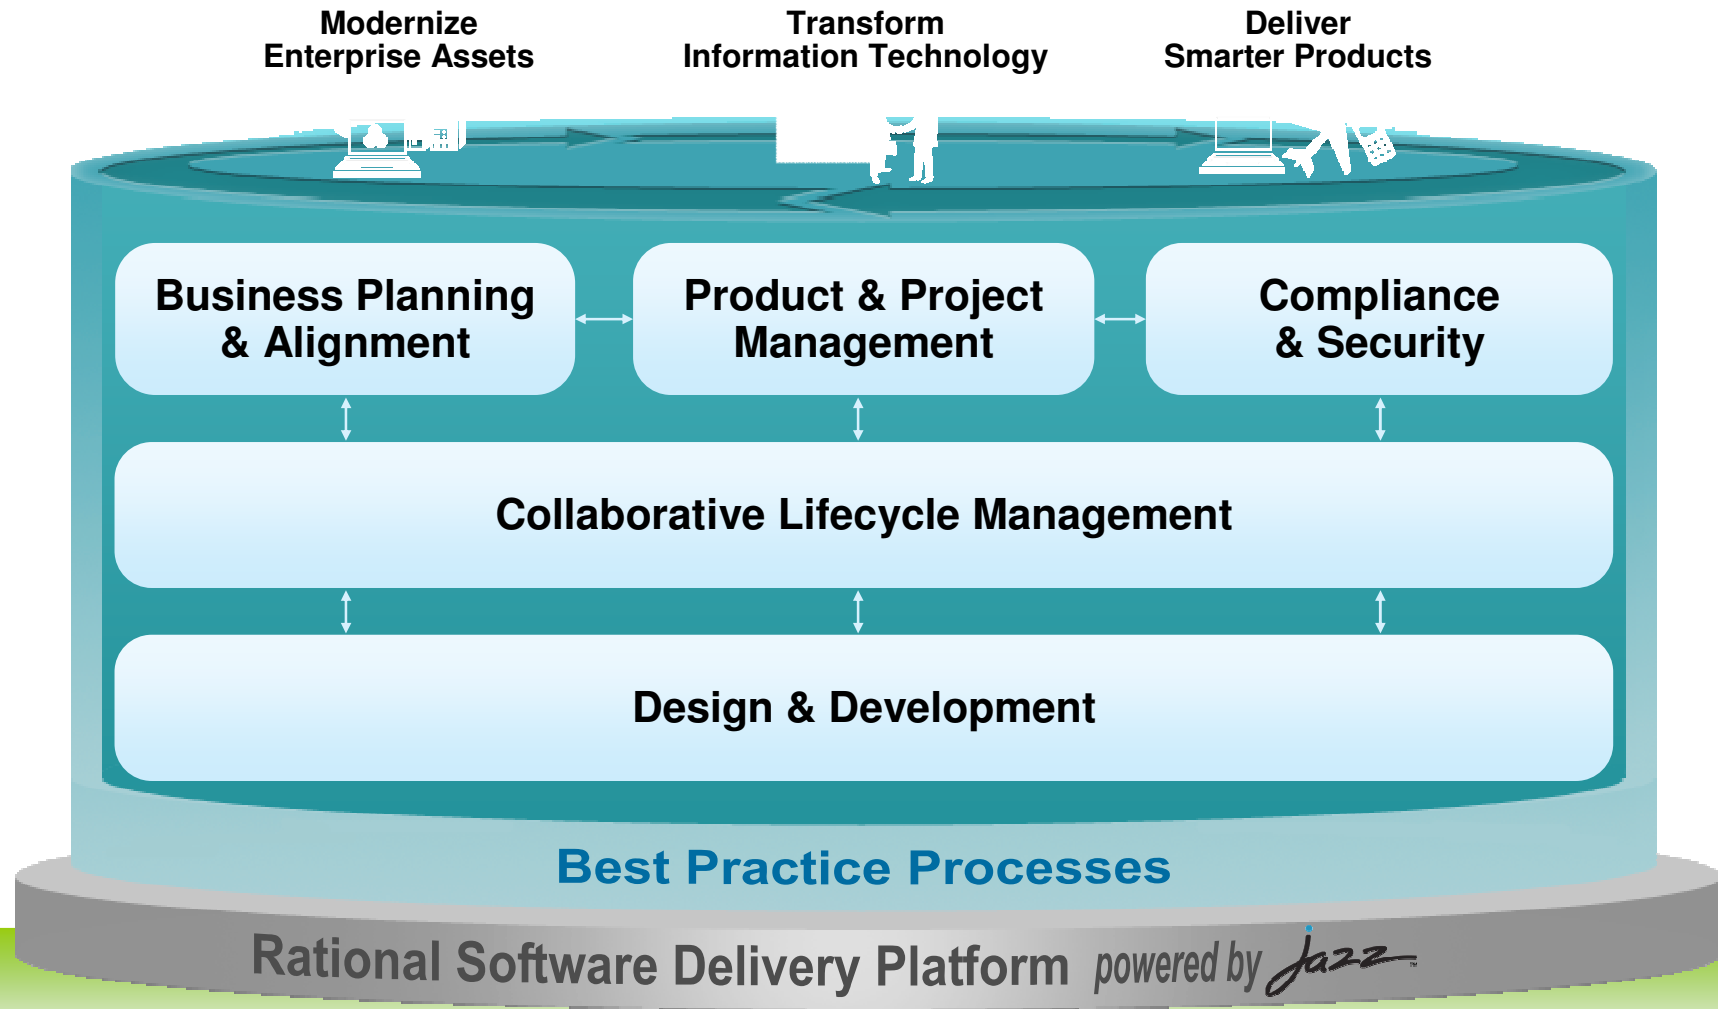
Modernize
Enterprise Assets

Transform
Information Technology

Deliver
Smarter Products

Business Planning & Alignment

Product & Project Management

Compliance & Security

Collaborative Lifecycle Management

Design & Development

Best Practice Processes

Rational Software Delivery Platform powered by Jazz™